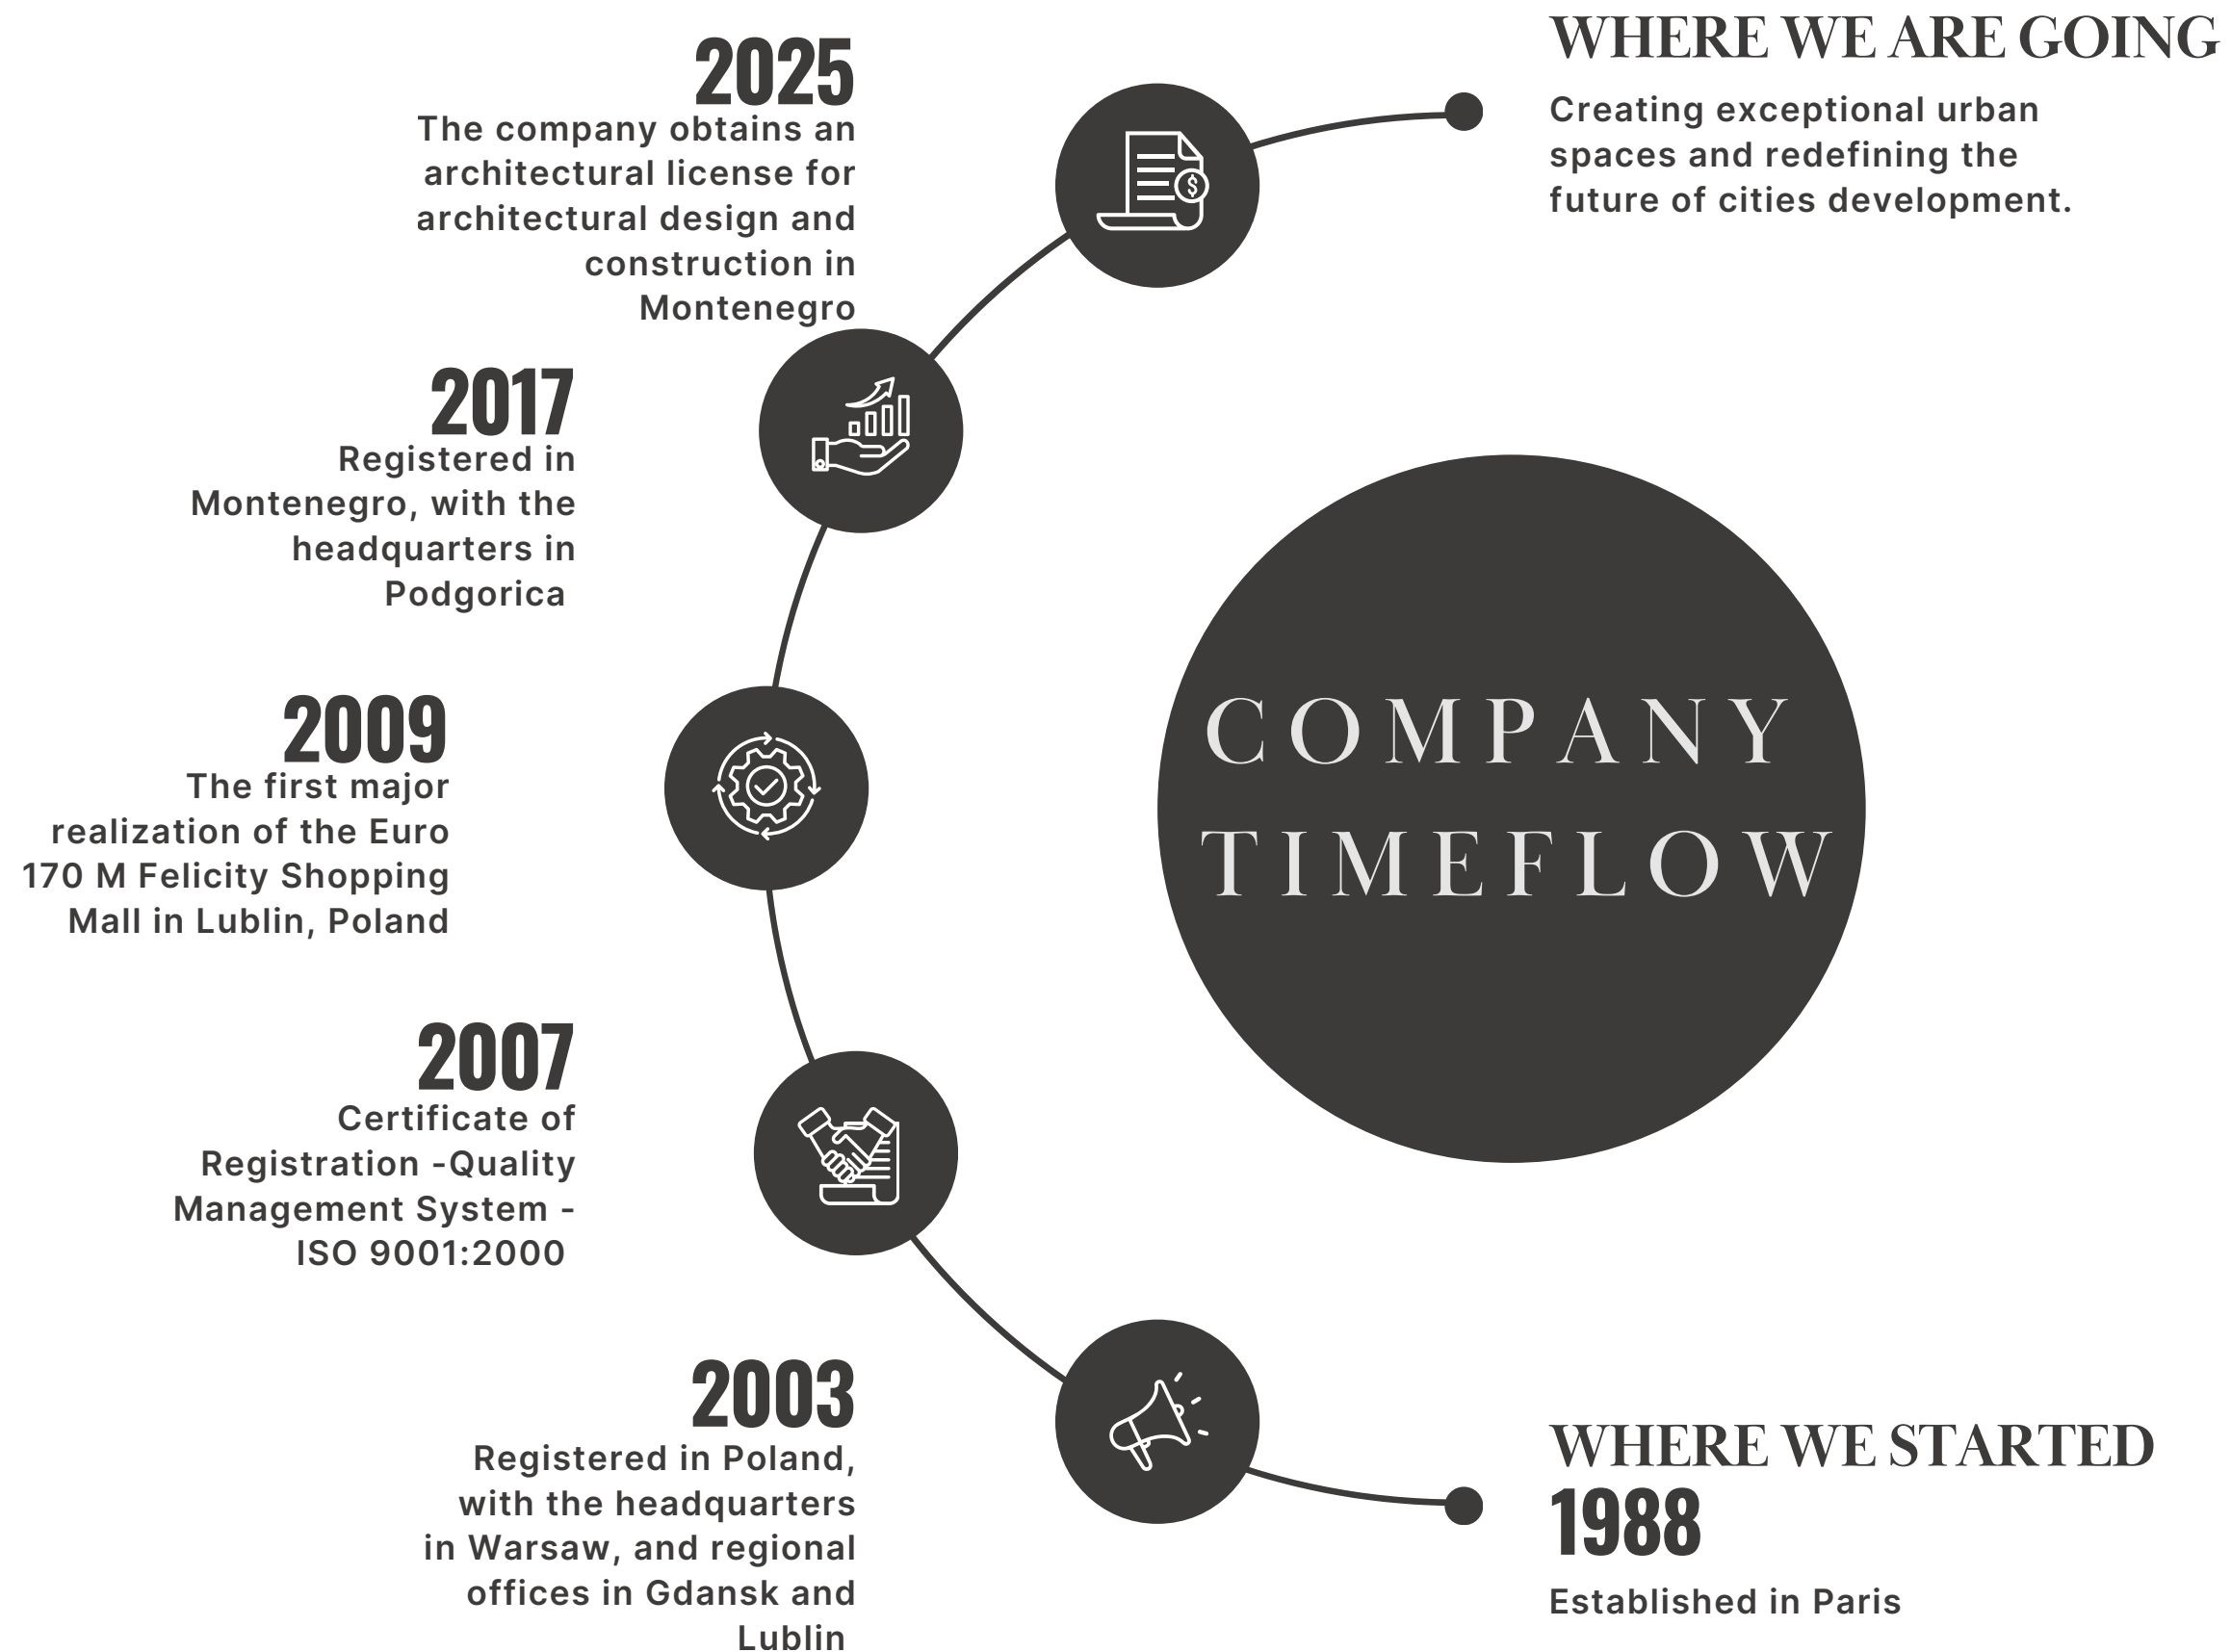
2025
The company obtains an architectural license for architectural design and construction in Montenegro

WHERE WE ARE GOING
Creating exceptional urban spaces and redefining the future of cities development.

2017
Registered in Montenegro, with the headquarters in Podgorica

2009
The first major realization of the Euro 170 M Felicity Shopping Mall in Lublin, Poland

COMPANY TIMEFLOW

2007
Certificate of Registration -Quality Management System - ISO 9001:2000

2003
Registered in Poland, with the headquarters in Warsaw, and regional offices in Gdansk and Lublin

WHERE WE STARTED
1988
Established in Paris